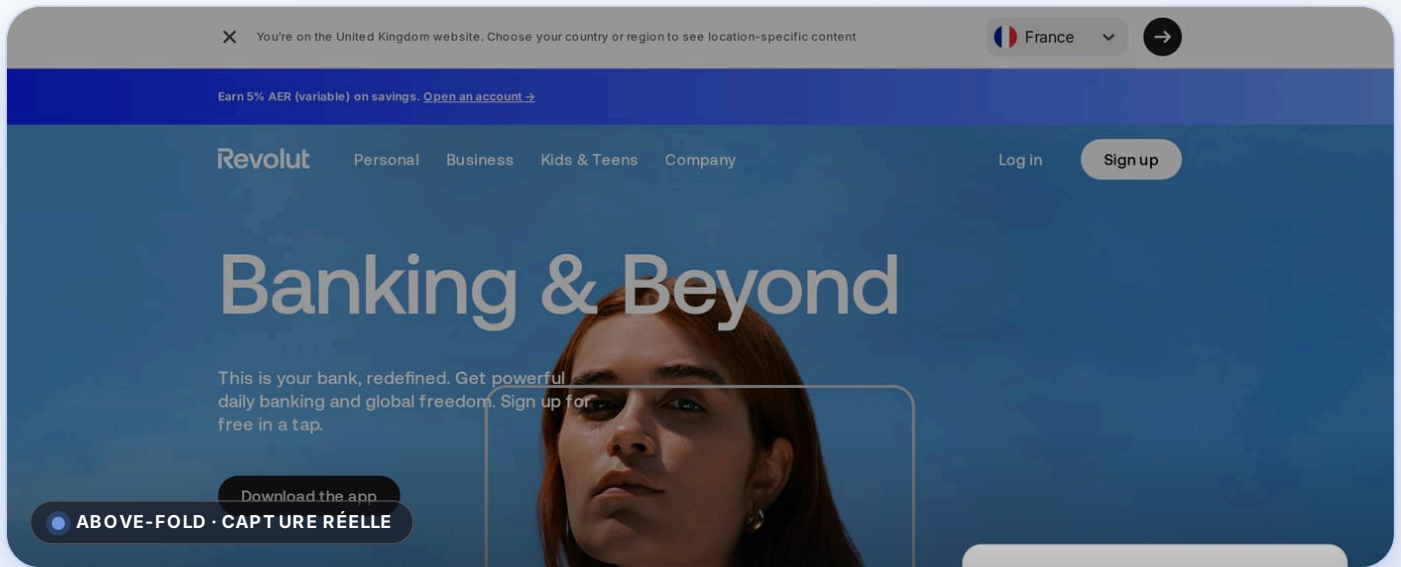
You're on the United Kingdom website. Choose your country or region to see location-specific content

France

Earn 5% AER (variable) on savings. Open an account →

Revolut Personal Business Kids & Teens Company

Log in

Sign up

Banking & Beyond

This is your bank, redefined. Get powerful daily banking and global freedom. Sign up for free in a tap.

Download the app

ABOVE-FOLD · CAPTURE RÉELLE